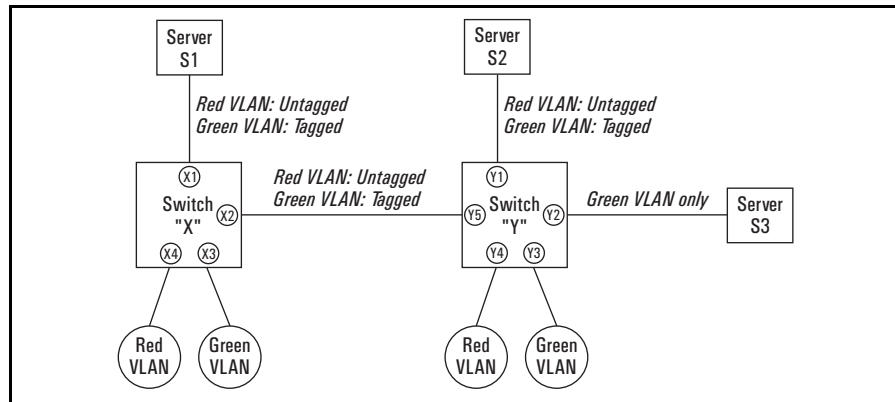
Server S1

Red VLAN: Untagged
Green VLAN: Tagged

X1

Switch "X"

X2

X4

X3

Red VLAN: Untagged
Green VLAN: Tagged

Server S2

Red VLAN: Untagged
Green VLAN: Tagged

Y1

Switch "Y"

Y5

Y2

Y4

Y3

Green VLAN only

Server S3

Red VLAN

Green VLAN

Red VLAN

Green VLAN